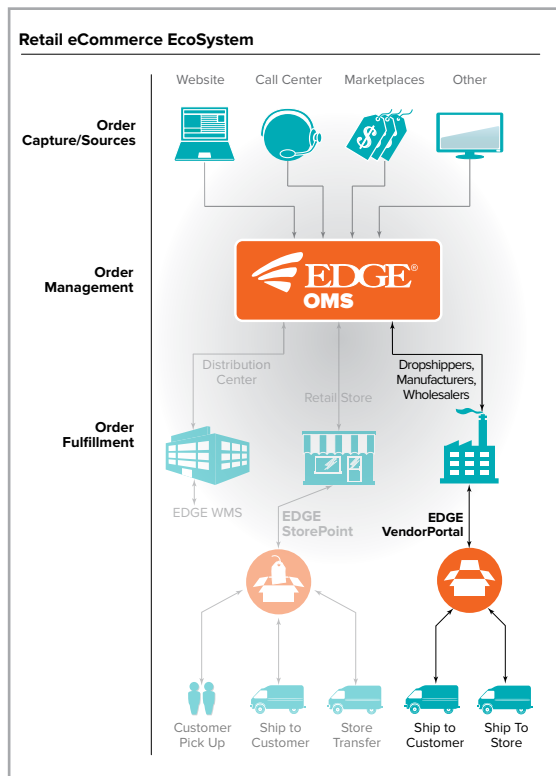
Retail eCommerce EcoSystem

Website

Call Center

Marketplaces

Other

Order Capture/Sources

Order Management

EDGE®
OMS

Order Fulfillment

Distribution Center

Retail Store

Dropshippers, Manufacturers, Wholesalers

EDGE WMS

EDGE StorePoint

EDGE VendorPortal

Customer Pick Up

Ship to Customer

Store Transfer

Ship to Customer

Ship To Store